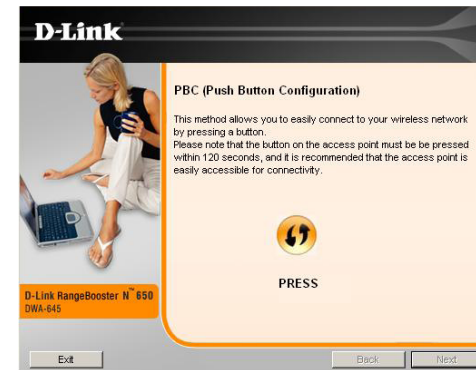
D-Link

PBC (Push Button Configuration)

This method allows you to easily connect to your wireless network by pressing a button.
Please note that the button on the access point must be be pressed within 120 seconds, and it is recommended that the access point is easily accessible for connectivity.

PRESS

D-Link RangeBooster N™ 650
DWA-645

Exit

Back

Next